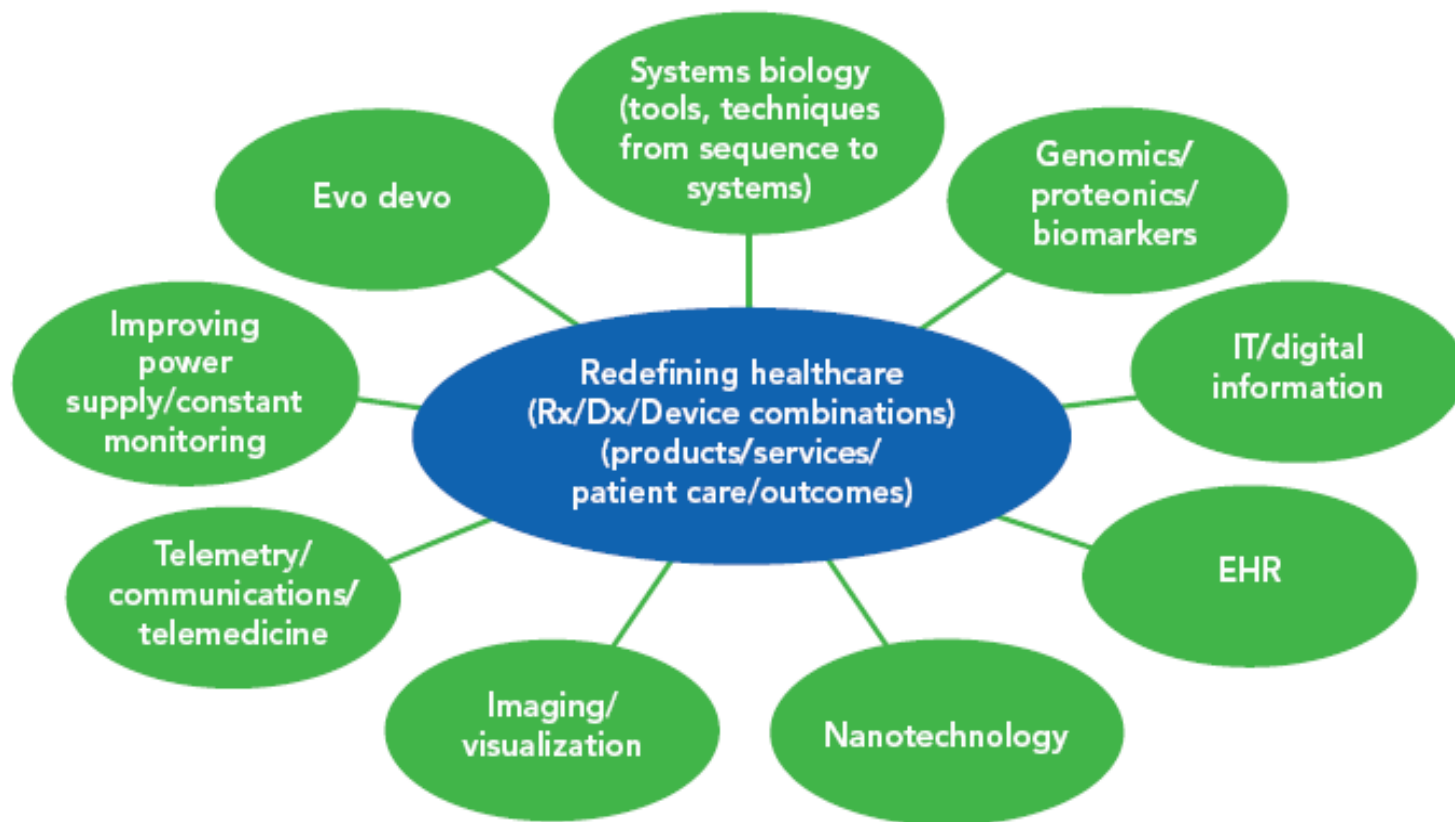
Systems biology (tools, techniques from sequence to systems)

Evo devo

Genomics/ proteonics/ biomarkers

Improving power supply/constant monitoring

Redefining healthcare (Rx/Dx/Device combinations) (products/services/ patient care/outcomes)

IT/digital information

Telemetry/ communications/ telemedicine

EHR

Imaging/ visualization

Nanotechnology